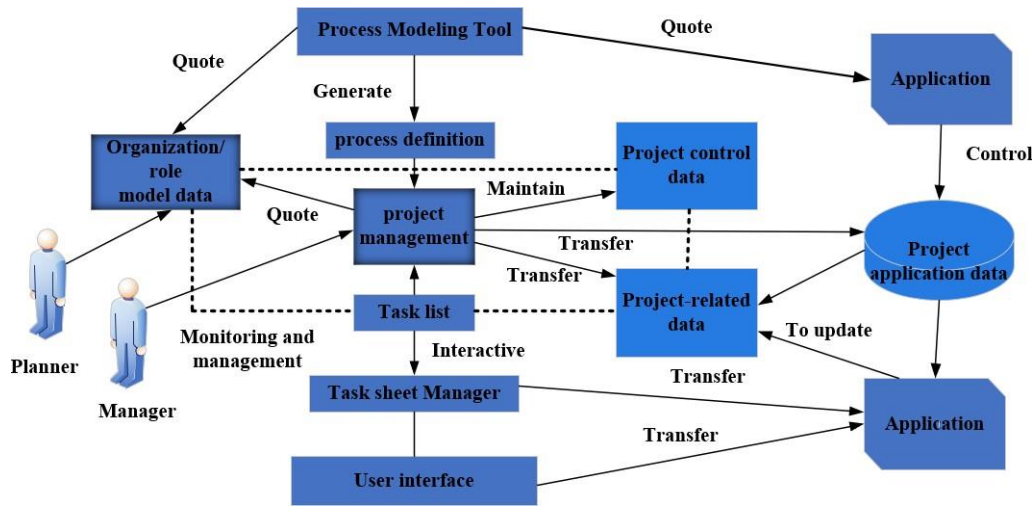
Process Modeling Tool

Quote

Quote

Application

Generate

process definition

Organization/ role model data

Project control data

Control

Maintain

Quote

project management

Transfer

Project application data

Transfer

Project-related data

Task list

Monitoring and management

Interactive

To update

Planner

Transfer

Task sheet Manager

Manager

Application

Transfer

User interface